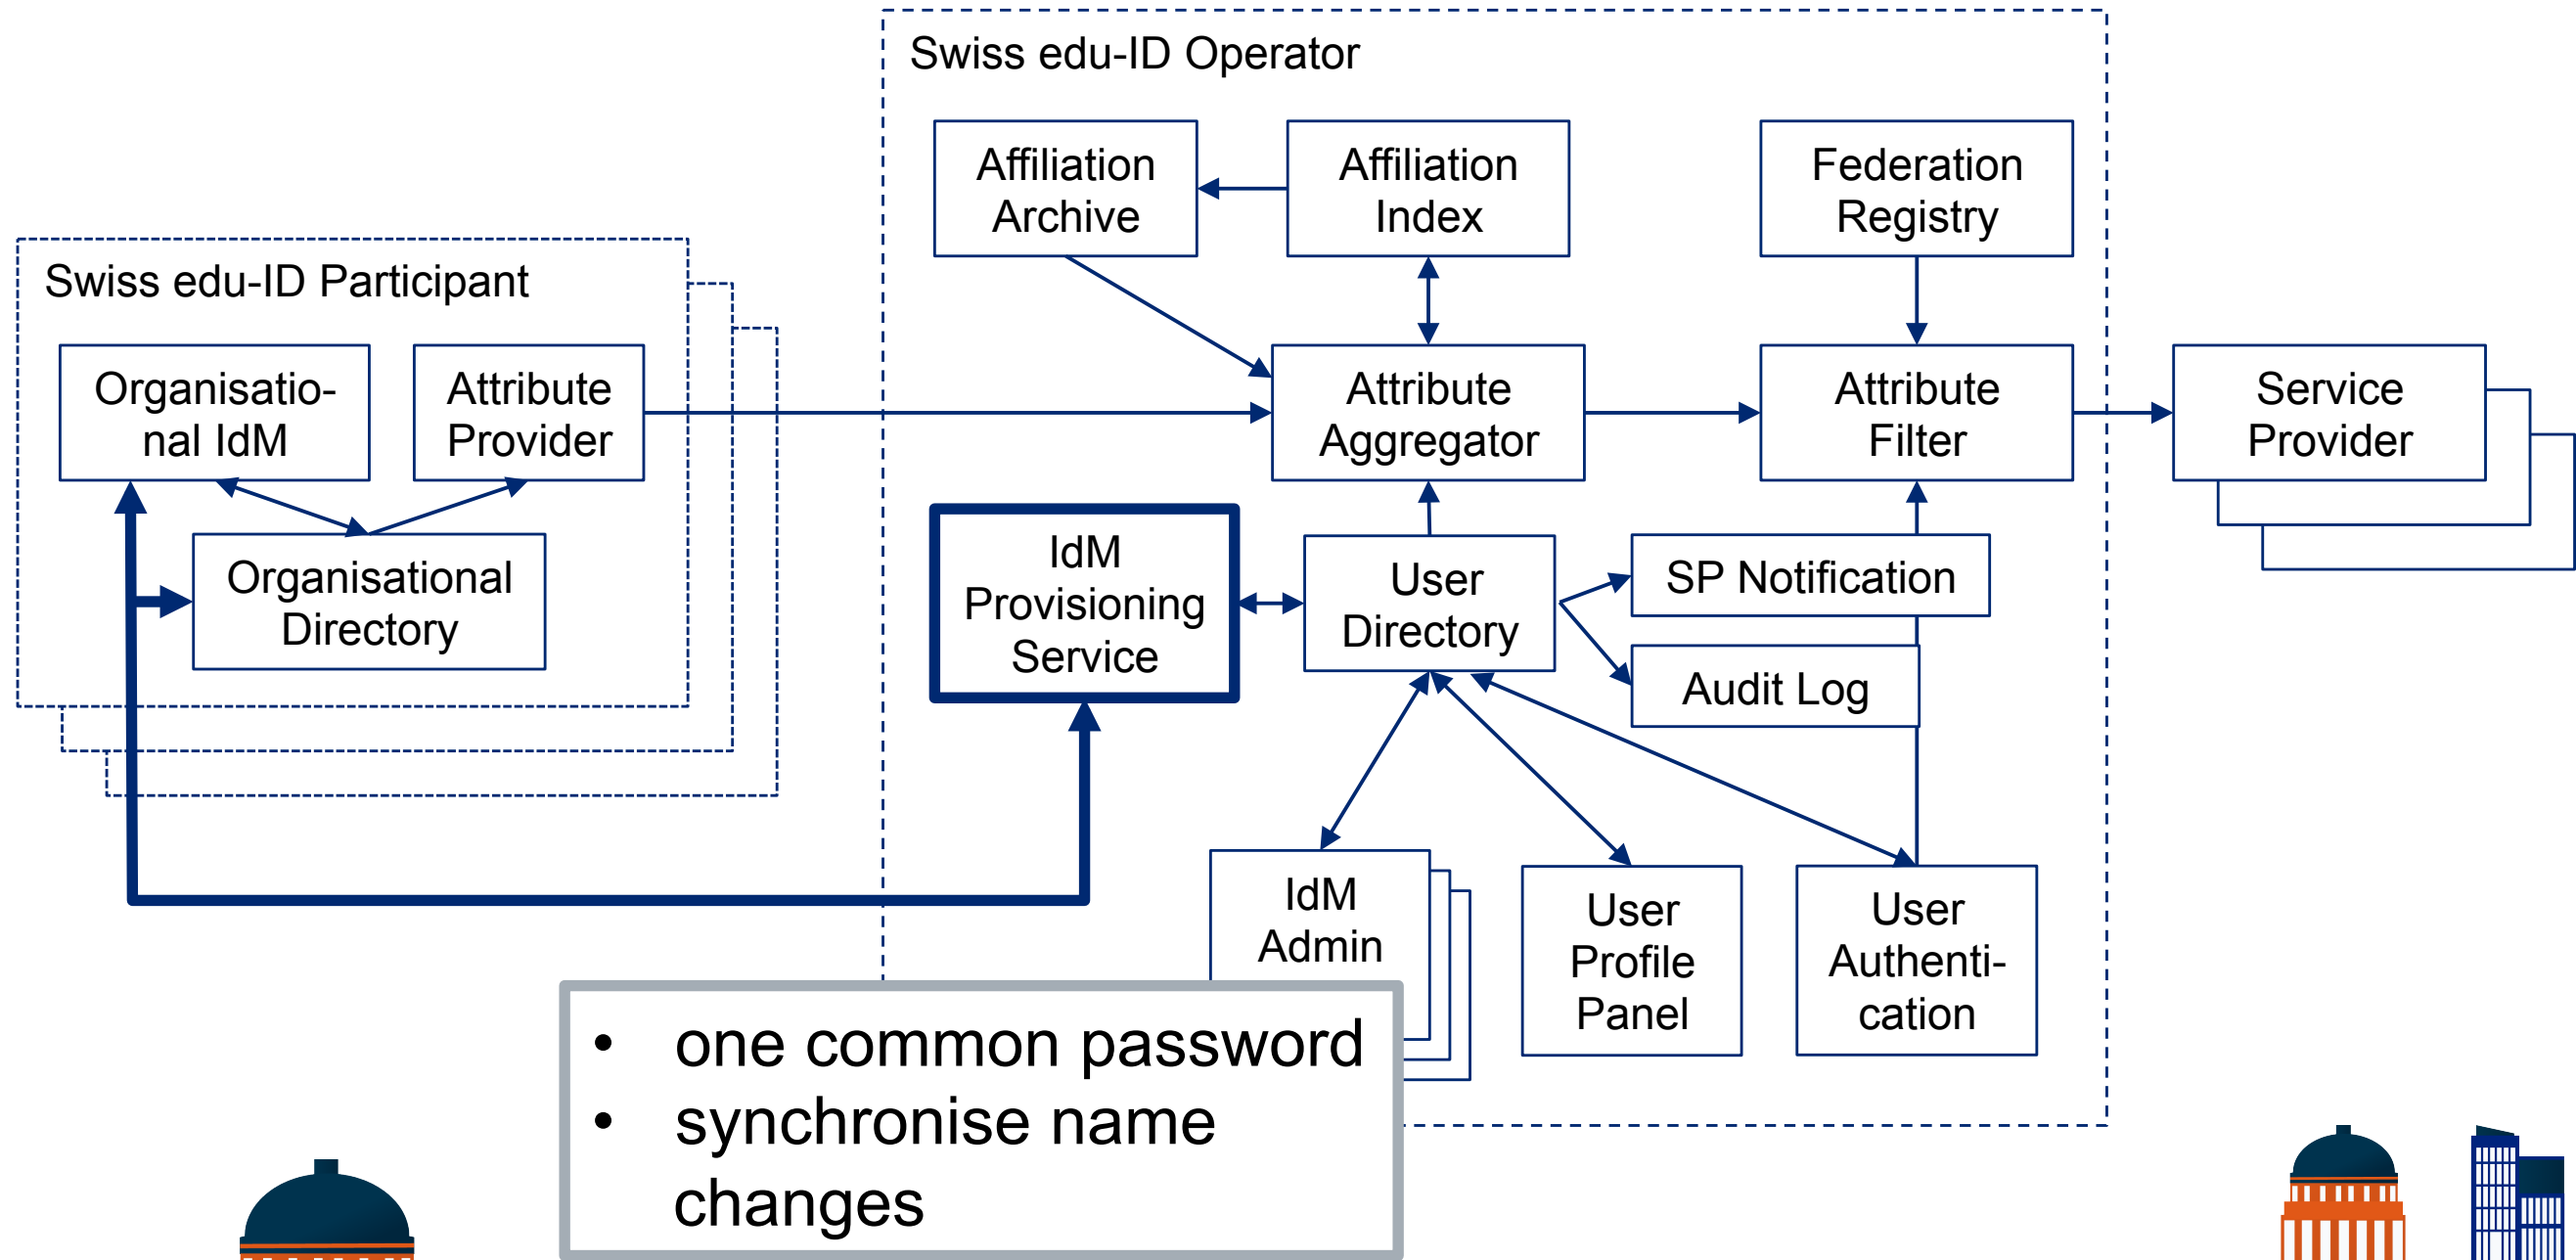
Swiss edu-ID Operator

Affiliation Archive

Affiliation Index

Federation Registry

Swiss edu-ID Participant

Organisational IdM

Attribute Provider

Attribute Aggregator

Attribute Filter

Service Provider

Organisational Directory

IdM Provisioning Service

User Directory

SP Notification

Audit Log

IdM Admin

User Profile Panel

User Authentication

- one common password
- synchronise name changes